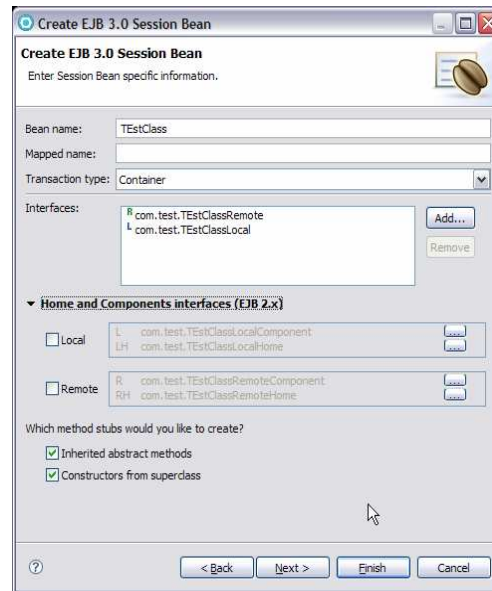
Create EJB 3.0 Session Bean

Create EJB 3.0 Session Bean

Enter Session Bean specific information.

Bean name: TEstClass

Mapped name:

Transaction type: Container

Interfaces:

R com.test.TEstClassRemote
L com.test.TEstClassLocal

Add...

Remove

Home and Components interfaces (EJB 2.x)

Local

L com.test.TEstClassLocalComponent
LH com.test.TEstClassLocalHome

...
...

Remote

R com.test.TEstClassRemoteComponent
RH com.test.TEstClassRemoteHome

...
...

Which method stubs would you like to create?

Inherited abstract methods

Constructors from superclass

?

< Back

Next >

Finish

Cancel